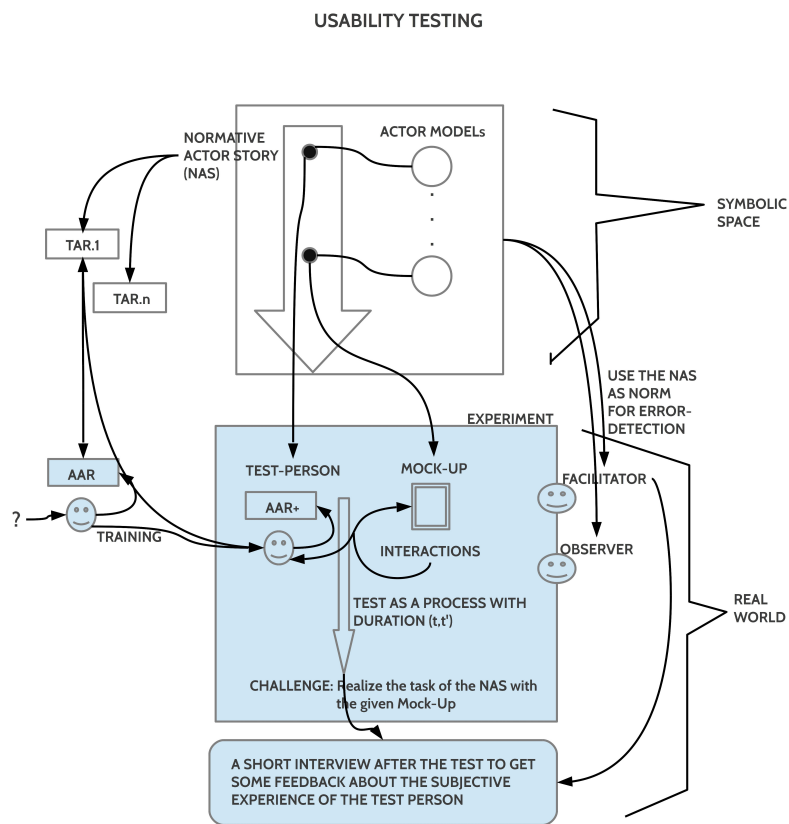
USABILITY TESTING

NORMATIVE ACTOR STORY (NAS)

ACTOR MODELs

SYMBOLIC SPACE

TAR.1

TAR.n

USE THE NAS AS NORM FOR ERROR-DETECTION

EXPERIMENT

AAR

TEST-PERSON

MOCK-UP

FACILITATOR

AAR+

?

TRAINING

INTERACTIONS

OBSERVER

TEST AS A PROCESS WITH DURATION (t,t')

REAL WORLD

CHALLENGE: Realize the task of the NAS with the given Mock-Up

A SHORT INTERVIEW AFTER THE TEST TO GET SOME FEEDBACK ABOUT THE SUBJECTIVE EXPERIENCE OF THE TEST PERSON